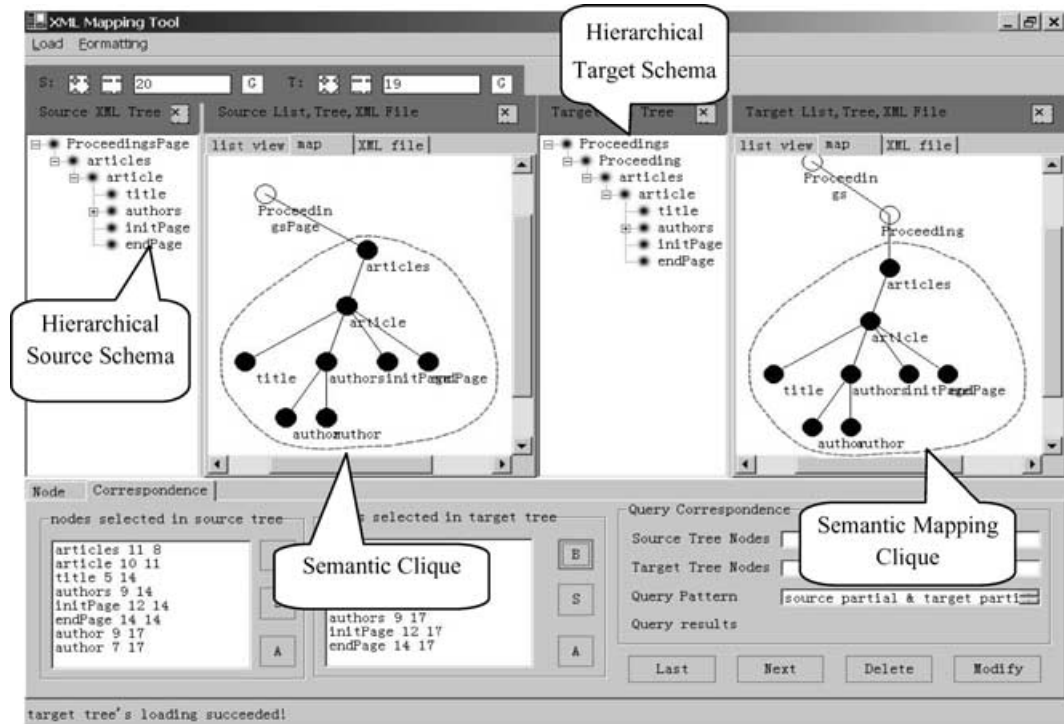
XML Mapping Tool
Load Formatting

S: 20 G T: 19 G

Hierarchical Target Schema

Source XML Tree
Source List, Tree, XML File
Target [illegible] Tree
Target List, Tree, XML File

ProceedingsPage
articles
article
title
authors
initPage
endPage

list view map XML file

ProceedingsPage
articles
article
title
authors
initPage
endPage
author
author

Proceedings
Proceeding
articles
article
title
authors
initPage
endPage

list view map XML file

Proceedings
Proceeding
articles
article
title
authors
initPage
endPage
author
author

Hierarchical Source Schema

Node Correspondence

nodes selected in source tree
articles 11 8
article 10 11
title 5 14
authors 9 14
initPage 12 14
endPage 14 14
author 9 17
author 7 17

A

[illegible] selected in target tree
authors 9 17
initPage 12 17
endPage 14 17

B
S
A

Semantic Clique

Query Correspondence
Source Tree Nodes
Target Tree Nodes
Query Pattern source partial & target parti
Query results

Semantic Mapping Clique

Last Next Delete Modify

target tree's loading succeeded!